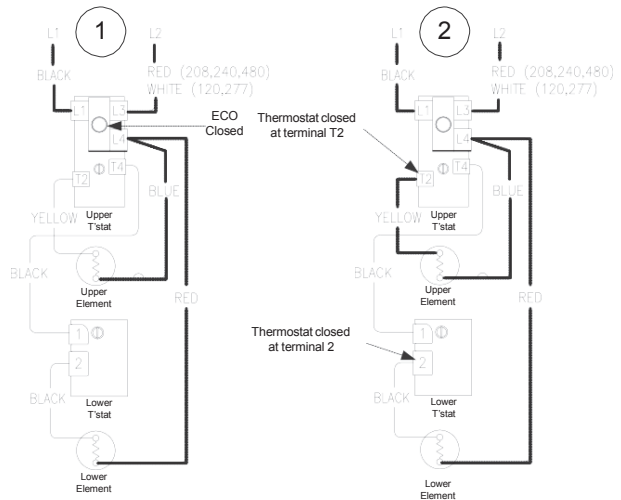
1

L1 L2

BLACK

RED (208,240,480)
WHITE (120,277)

L1 L3

ECO
Closed

L4

T2 T4

BLUE

YELLOW

Upper
T'stat

BLACK

Upper
Element

RED

1

2

BLACK

Lower
T'stat

Lower
Element

2

L1 L2

BLACK

RED (208,240,480)
WHITE (120,277)

Thermostat closed
at terminal T2

L1 L3

L4

T2 T4

BLUE

YELLOW

Upper
T'stat

BLACK

Upper
Element

RED

Thermostat closed
at terminal 2

1

2

BLACK

Lower
T'stat

Lower
Element